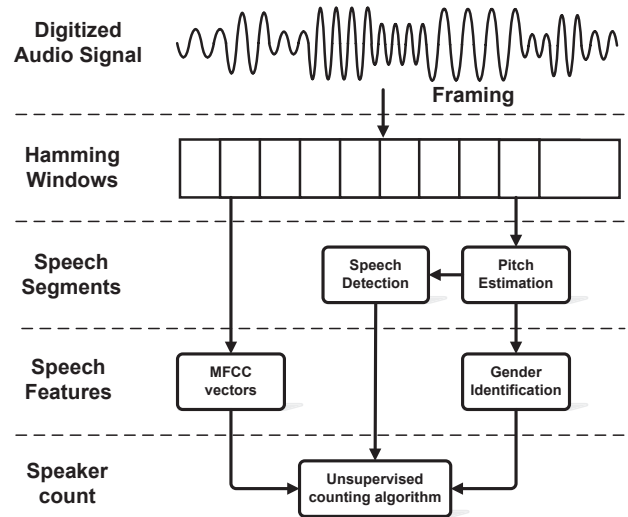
Digitized Audio Signal

Framing

Hamming Windows

Speech Segments

Speech Detection

Pitch Estimation

Speech Features

MFCC vectors

Gender Identification

Speaker count

Unsupervised counting algorithm